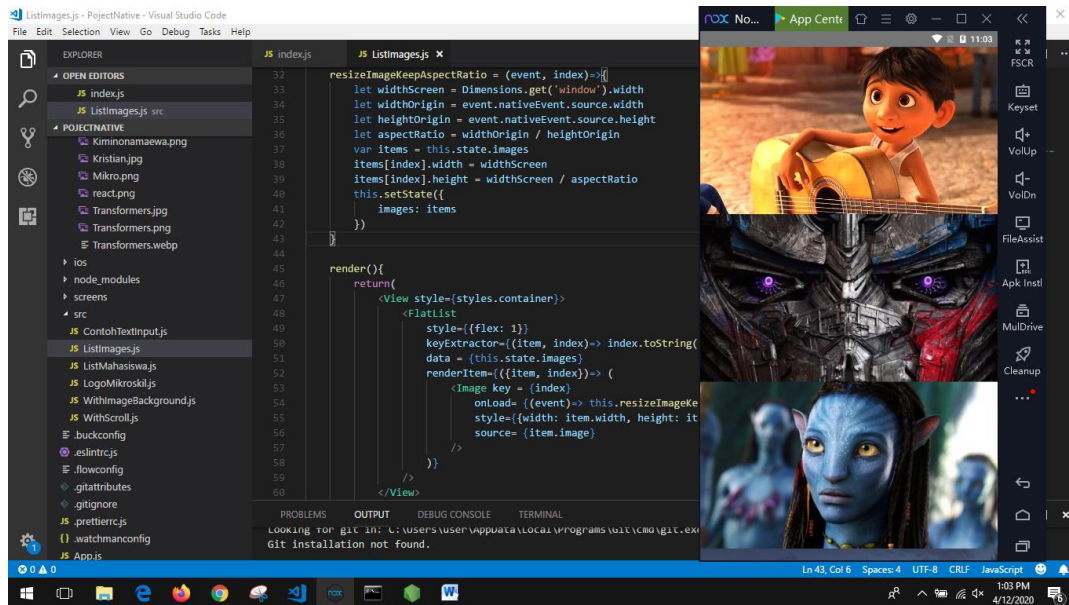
ListImages.js - PojectNative - Visual Studio Code
File Edit Selection View Go Debug Tasks Help

EXPLORER
OPEN EDITORS
JS index.js
JS ListImages.js src
POJECTNATIVE
Kiminonamaewa.png
Kristian.jpg
Mikro.png
react.png
Transformers.jpg
Transformers.png
Transformers.webp
ios
node_modules
screens
src
JS ContohTextInput.js
JS ListImages.js
JS ListMahasiswa.js
JS LogoMikroskil.js
JS WithImageBackground.js
JS WithScroll.js
.buckconfig
.eslintrc.js
.flowconfig
.gitattributes
.gitignore
JS .prettierrc.js
{} .watchmanconfig
JS App.js

JS index.js    JS ListImages.js ×

32    resizeImageKeepAspectRatio = (event, index)=>{
33        let widthScreen = Dimensions.get('window').width
34        let widthOrigin = event.nativeEvent.source.width
35        let heightOrigin = event.nativeEvent.source.height
36        let aspectRatio = widthOrigin / heightOrigin
37        var items = this.state.images
38        items[index].width = widthScreen
39        items[index].height = widthScreen / aspectRatio
40        this.setState({
41            images: items
42        })
43    }
44
45    render(){
46        return(
47            <View style={styles.container}>
48                <FlatList
49                    style={{flex: 1}}
50                    keyExtractor={(item, index)=> index.toString(
51                    data = {this.state.images}
52                    renderItem={({item, index})=> (
53                        <Image key = {index}
54                            onLoad= {(event)=> this.resizeImageKe
55                            style={{width: item.width, height: it
56                            source= {item.image}
57                        />
58                    )}
59                />
60            </View>

PROBLEMS    OUTPUT    DEBUG CONSOLE    TERMINAL
Looking for git in: C:\Users\User\AppData\Local\Programs\Git\cmd\git.ex
Git installation not found.

⊗ 0 ⚠ 0
Ln 43, Col 6   Spaces: 4   UTF-8   CRLF   JavaScript

nox No...   App Cente
11:03
FSCR
Keyset
VolUp
VolDn
FileAssist
Apk Instl
MulDrive
Cleanup
...

1:03 PM
4/12/2020